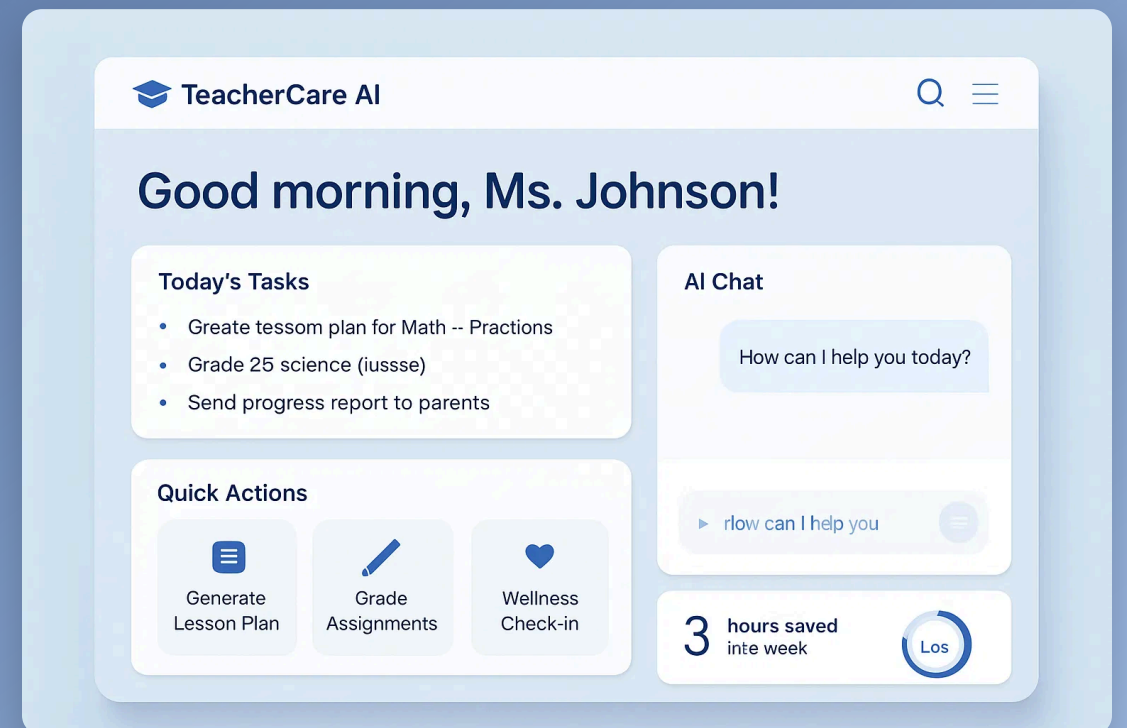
TeacherCare AI

Good morning, Ms. Johnson!

Today's Tasks

- Greate tessom plan for Math -- Practions
- Grade 25 science (iussse)
- Send progress report to parents

Quick Actions

Generate Lesson Plan

Grade Assignments

Wellness Check-in

AI Chat

How can I help you today?

rlow can I help you

3 hours saved inte week

Los